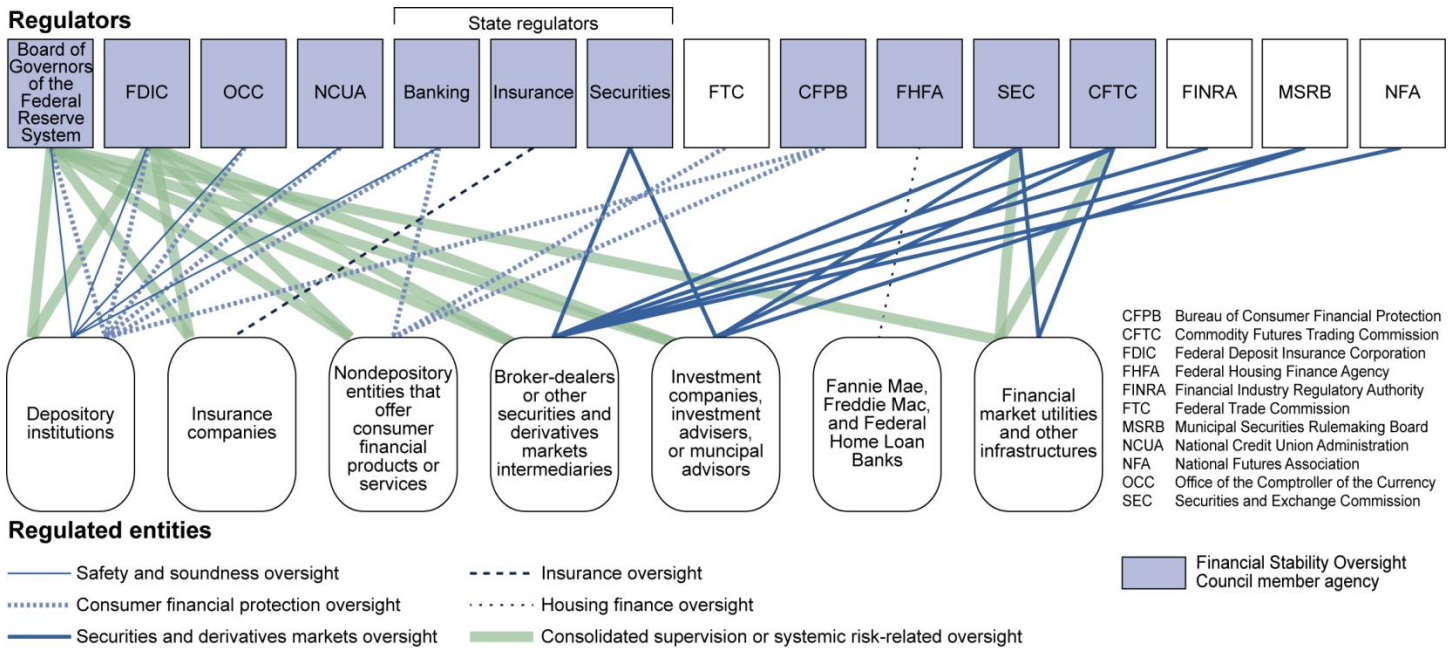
Regulators

State regulators

Board of Governors of the Federal Reserve System

FDIC

OCC

NCUA

Banking

Insurance

Securities

FTC

CFPB

FHFA

SEC

CFTC

FINRA

MSRB

NFA

Depository institutions

Insurance companies

Nondepository entities that offer consumer financial products or services

Broker-dealers or other securities and derivatives markets intermediaries

Investment companies, investment advisers, or muncipal advisors

Fannie Mae, Freddie Mac, and Federal Home Loan Banks

Financial market utilities and other infrastructures

CFPB Bureau of Consumer Financial Protection
CFTC Commodity Futures Trading Commission
FDIC Federal Deposit Insurance Corporation
FHFA Federal Housing Finance Agency
FINRA Financial Industry Regulatory Authority
FTC Federal Trade Commission
MSRB Municipal Securities Rulemaking Board
NCUA National Credit Union Administration
NFA National Futures Association
OCC Office of the Comptroller of the Currency
SEC Securities and Exchange Commission

Regulated entities

Safety and soundness oversight
Consumer financial protection oversight
Securities and derivatives markets oversight
Insurance oversight
Housing finance oversight
Consolidated supervision or systemic risk-related oversight

Financial Stability Oversight Council member agency